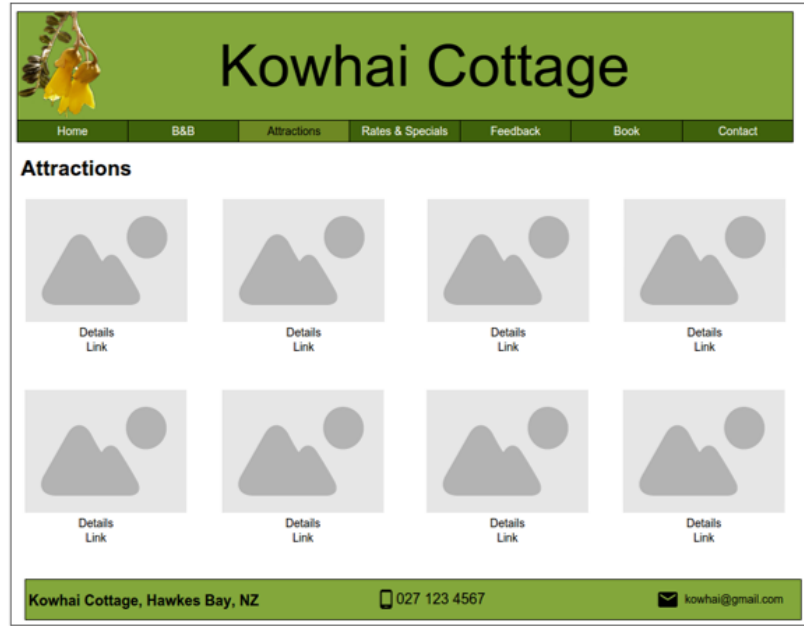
Kowhai Cottage

| Home | B&B | Attractions | Rates & Specials | Feedback | Book | Contact |
|---|---|---|---|---|---|---|

Attractions

Details
Link

Details
Link

Details
Link

Details
Link

Details
Link

Details
Link

Details
Link

Details
Link

Kowhai Cottage, Hawkes Bay, NZ

027 123 4567

kowhai@gmail.com